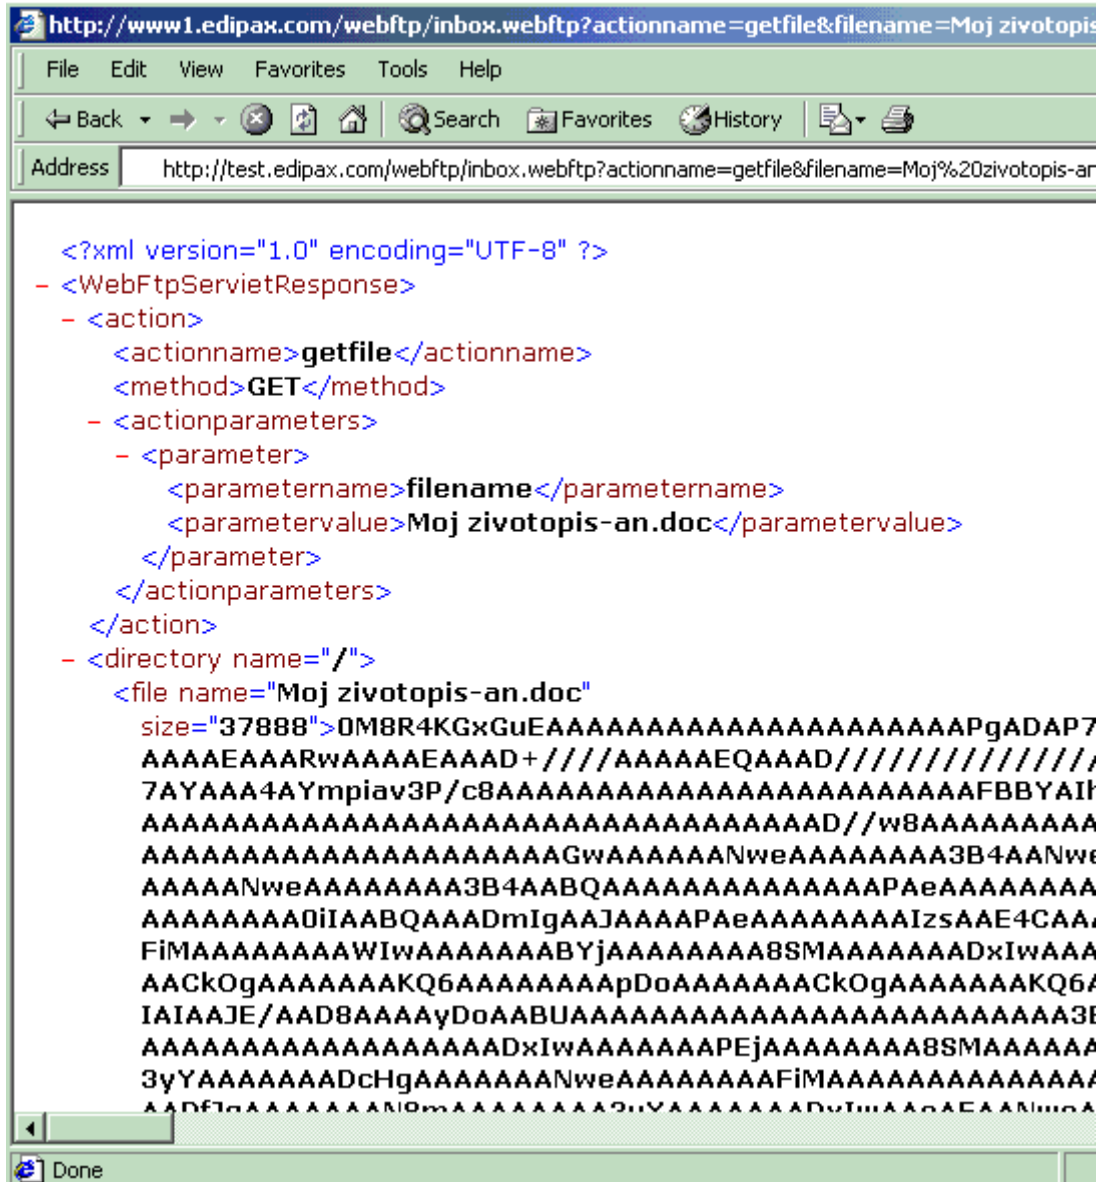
http://www1.edipax.com/webftp/inbox.webftp?actionname=getfile&filename=Moj zivotopis

File Edit View Favorites Tools Help

Back Search Favorites History

Address http://test.edipax.com/webftp/inbox.webftp?actionname=getfile&filename=Moj%20zivotopis-ar

<?xml version="1.0" encoding="UTF-8" ?>
- <WebFtpServletResponse>
- <action>
<actionname>getfile</actionname>
<method>GET</method>
- <actionparameters>
- <parameter>
<parametername>filename</parametername>
<parametervalue>Moj zivotopis-an.doc</parametervalue>
</parameter>
</actionparameters>
</action>
- <directory name="/">
<file name="Moj zivotopis-an.doc"
size="37888">0M8R4KGxGuEAAAAAAAAAAAAAAAAAAAAAPgADAP7
AAAAEAAARwAAAAEAAAD+////AAAAAEQAAAD/////////////
7AYAAA4AYmpiav3P/c8AAAAAAAAAAAAAAAAAAAAAAAFBBYAIh
AAAAAAAAAAAAAAAAAAAAAAAAAAAAAAAAAD//w8AAAAAAAAA
AAAAAAAAAAAAAAAAAAAAAGwAAAAAANweAAAAAAAA3B4AANwe
AAAAANweAAAAAAAA3B4AABQAAAAAAAAAAAAAAPAeAAAAAAAA
AAAAAAAA0iIAABQAAADmIgAAJAAAAPAeAAAAAAAAIzsAAE4CAA
FiMAAAAAAAAWIwAAAAAAAABYjAAAAAAAA8SMAAAAAAADxIwAAA
AACkOgAAAAAAAKQ6AAAAAAAApDoAAAAAAACkOgAAAAAAAKQ6
IAIAAJE/AAD8AAAAyDoAABUAAAAAAAAAAAAAAAAAAAAAAAAA3
AAAAAAAAAAAAAAAAAADxIwAAAAAAAPEjAAAAAAAA8SMAAAAAA
3yYAAAAAAADcHgAAAAAAANweAAAAAAAAFiMAAAAAAAAAAAAA
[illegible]

Done